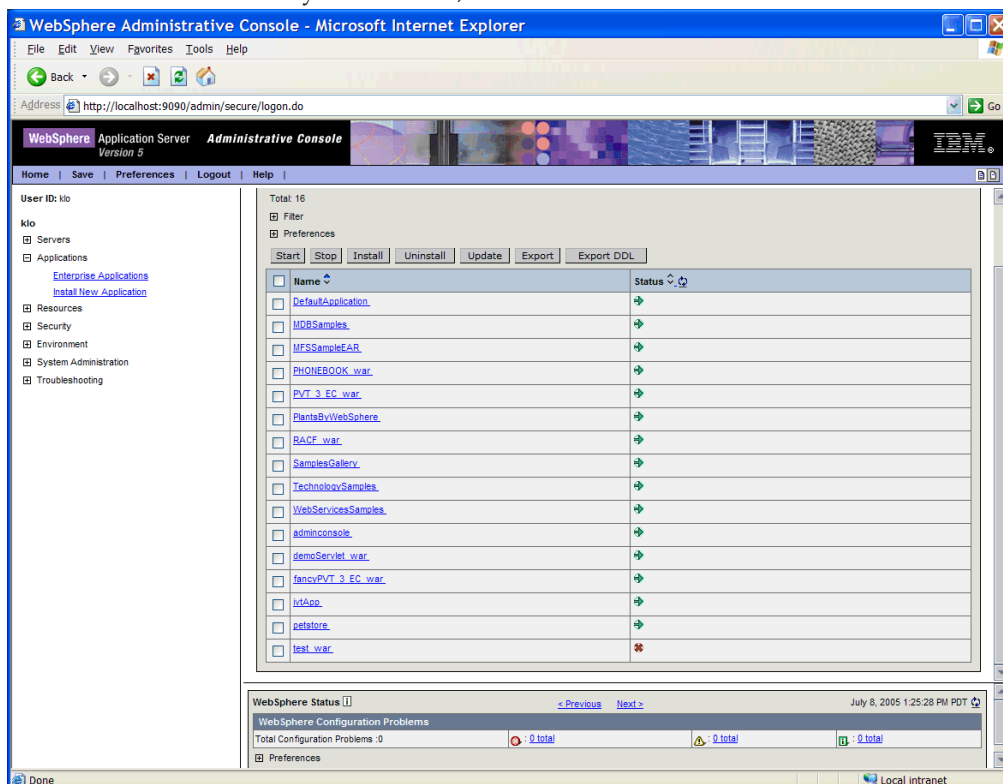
WebSphere Administrative Console - Microsoft Internet Explorer

File Edit View Favorites Tools Help

Back

Address http://localhost:9090/admin/secure/logon.do

Go

WebSphere Application Server Version 5 Administrative Console

IBM

Home | Save | Preferences | Logout | Help |

User ID: klo

klo

Servers

Applications

Enterprise Applications

Install New Application

Resources

Security

Environment

System Administration

Troubleshooting

Total: 16

Filter

Preferences

Start Stop Install Uninstall Update Export Export DDL

| | Name | Status |
|---|---|---|
| | DefaultApplication | |
| | MDBSamples | |
| | MFSSampleEAR | |
| | PHONEBOOK_war | |
| | PVT_3_EC_war | |
| | PlantsByWebSphere | |
| | RACF_war | |
| | SamplesGallery | |
| | TechnologySamples | |
| | WebServicesSamples | |
| | adminconsole | |
| | demoServlet_war | |
| | fancyPVT_3_EC_war | |
| | ivtApp | |
| | petstore | |
| | test_war | |

WebSphere Status

< Previous Next >

July 8, 2005 1:25:28 PM PDT

WebSphere Configuration Problems

Total Configuration Problems :0 : 0 total : 0 total : 0 total

Preferences

Done

Local intranet